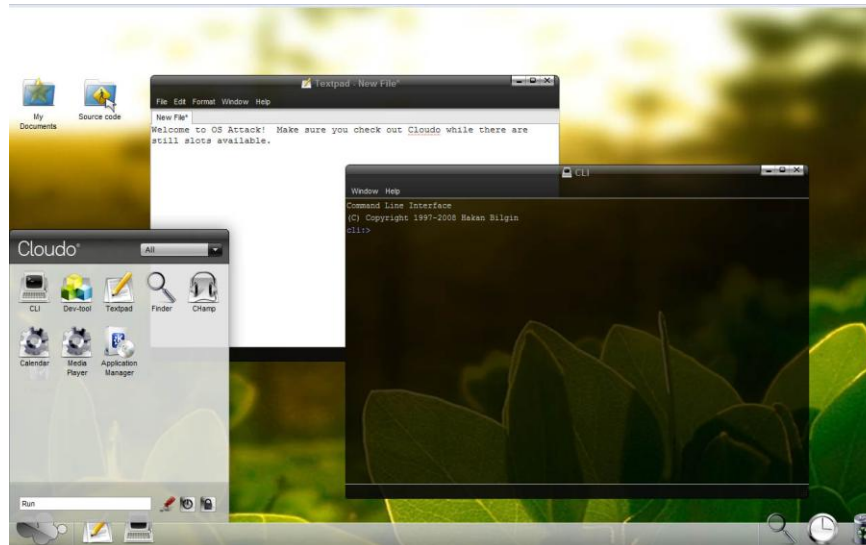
My Documents

Source code

Textpad - New File*

File Edit Format Window Help

New File*

Welcome to OS Attack! Make sure you check out Cloudo while there are still slots available.

CLI

Window Help

Command Line Interface
(C) Copyright 1997-2008 Hakan Bilgin
cli:>

Cloudo

All

CLI

Dev-tool

Textpad

Finder

CHamp

Calendar

Media Player

Application Manager

Run